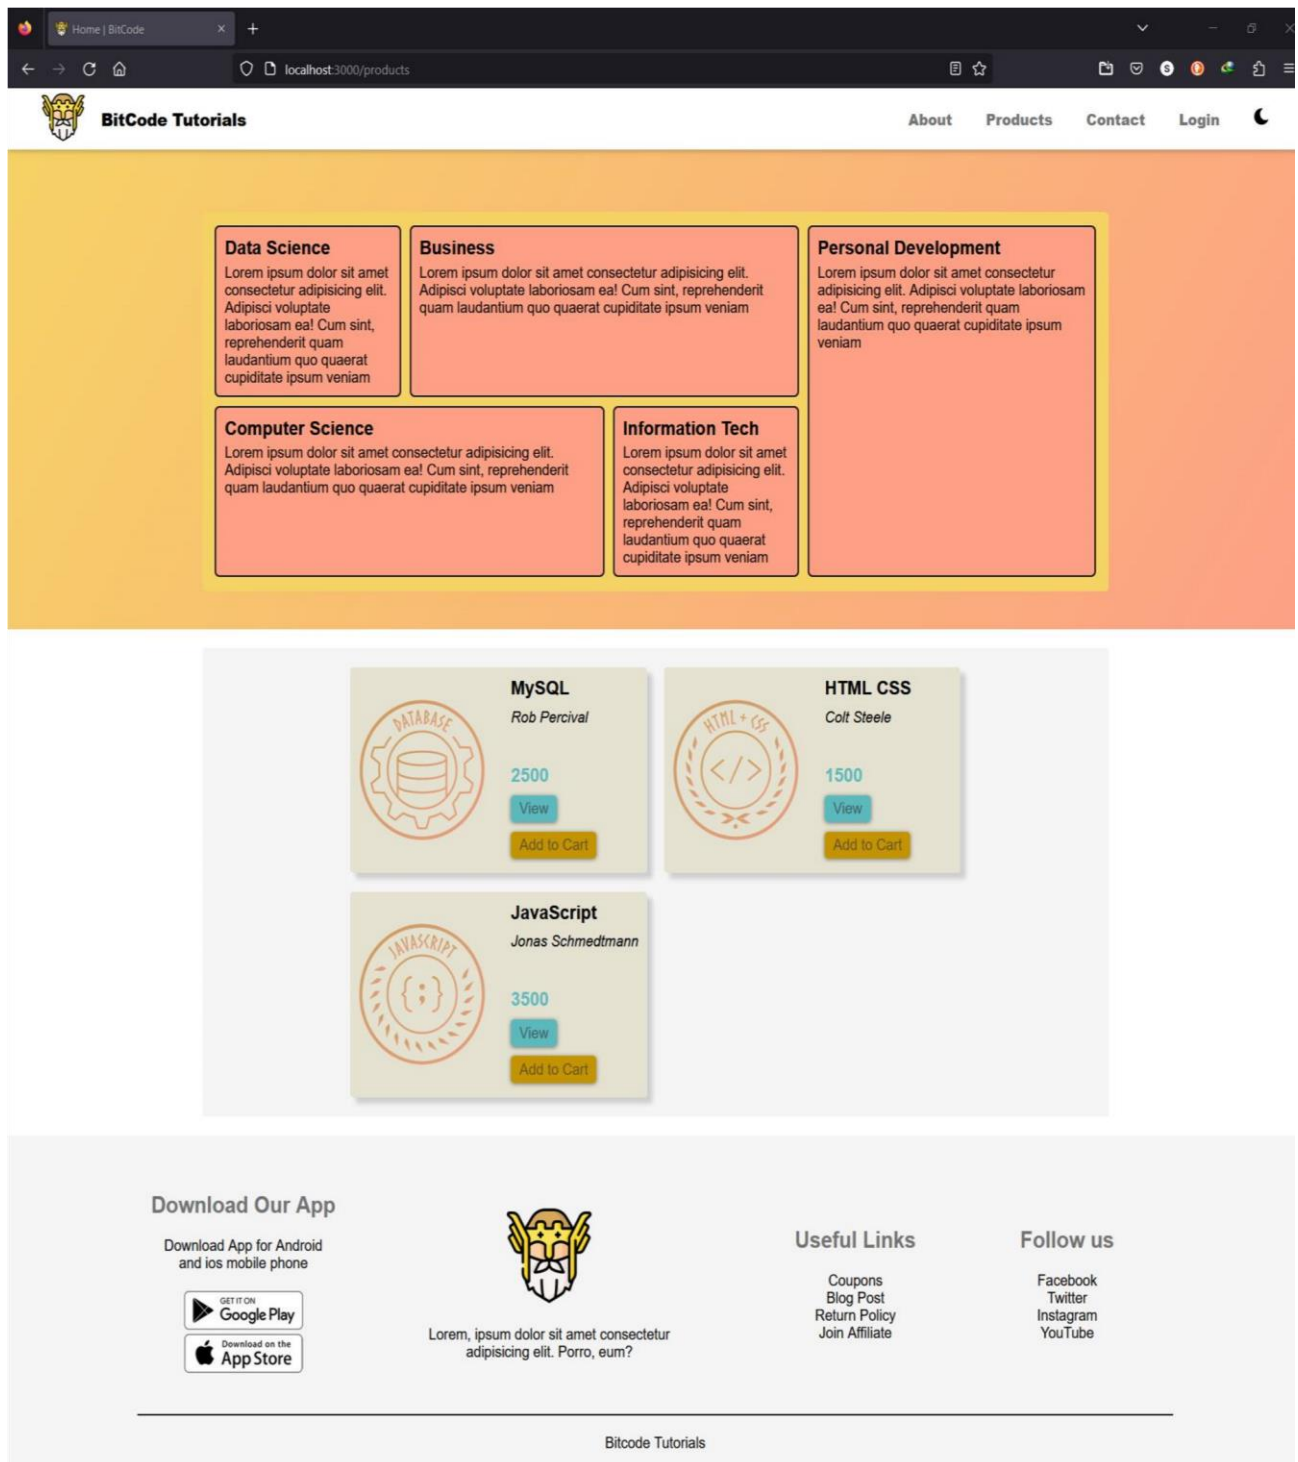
Home | BitCode

localhost:3000/products

BitCode Tutorials

About Products Contact Login

Data Science
Lorem ipsum dolor sit amet consectetur adipisicing elit. Adipisci voluptate laboriosam ea! Cum sint, reprehenderit quam laudantium quo quaerat cupiditate ipsum veniam

Business
Lorem ipsum dolor sit amet consectetur adipisicing elit. Adipisci voluptate laboriosam ea! Cum sint, reprehenderit quam laudantium quo quaerat cupiditate ipsum veniam

Personal Development
Lorem ipsum dolor sit amet consectetur adipisicing elit. Adipisci voluptate laboriosam ea! Cum sint, reprehenderit quam laudantium quo quaerat cupiditate ipsum veniam

Computer Science
Lorem ipsum dolor sit amet consectetur adipisicing elit. Adipisci voluptate laboriosam ea! Cum sint, reprehenderit quam laudantium quo quaerat cupiditate ipsum veniam

Information Tech
Lorem ipsum dolor sit amet consectetur adipisicing elit. Adipisci voluptate laboriosam ea! Cum sint, reprehenderit quam laudantium quo quaerat cupiditate ipsum veniam

DATABASE
MySQL
Rob Percival
2500
View
Add to Cart

HTML + CSS
HTML CSS
Colt Steele
1500
View
Add to Cart

JAVASCRIPT
JavaScript
Jonas Schmedtmann
3500
View
Add to Cart

Download Our App
Download App for Android and ios mobile phone
GET IT ON Google Play
Download on the App Store

Lorem, ipsum dolor sit amet consectetur adipisicing elit. Porro, eum?

Useful Links
Coupons
Blog Post
Return Policy
Join Affiliate

Follow us
Facebook
Twitter
Instagram
YouTube

Bitcode Tutorials